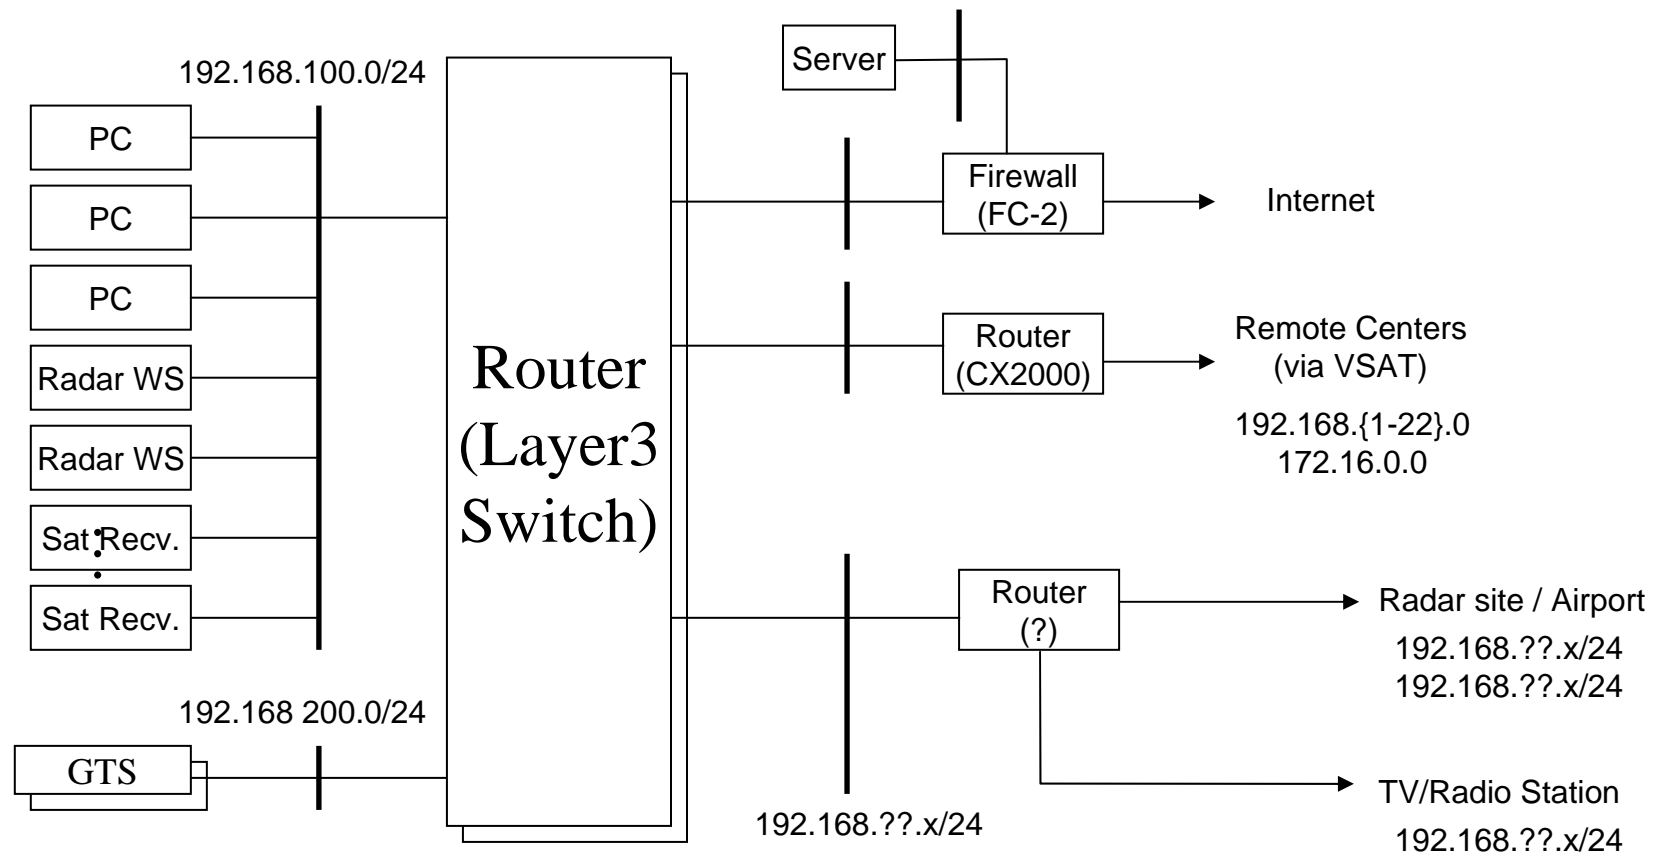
192.168.100.0/24

PC

PC

PC

Radar WS

Radar WS

Sat Recv.

Sat Recv.

192.168 200.0/24

GTS

Router (Layer3 Switch)

Server

Firewall (FC-2)

Internet

Router (CX2000)

Remote Centers (via VSAT)

192.168.{1-22}.0
172.16.0.0

Router (?)

Radar site / Airport

192.168.??.x/24
192.168.??.x/24

TV/Radio Station

192.168.??.x/24

192.168.??.x/24